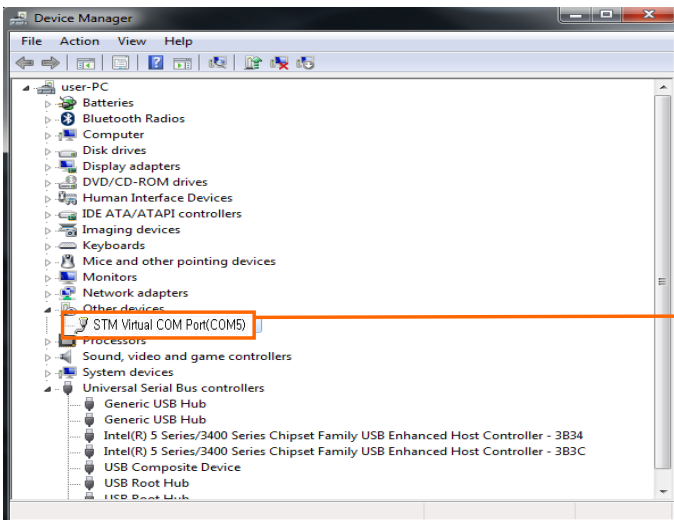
Device Manager

File Action View Help

user-PC
Batteries
Bluetooth Radios
Computer
Disk drives
Display adapters
DVD/CD-ROM drives
Human Interface Devices
IDE ATA/ATAPI controllers
Imaging devices
Keyboards
Mice and other pointing devices
Monitors
Network adapters
Other devices
STM Virtual COM Port(COM5)
Processors
Sound, video and game controllers
System devices
Universal Serial Bus controllers
Generic USB Hub
Generic USB Hub
Intel(R) 5 Series/3400 Series Chipset Family USB Enhanced Host Controller - 3B34
Intel(R) 5 Series/3400 Series Chipset Family USB Enhanced Host Controller - 3B3C
USB Composite Device
USB Root Hub
USB Root Hub